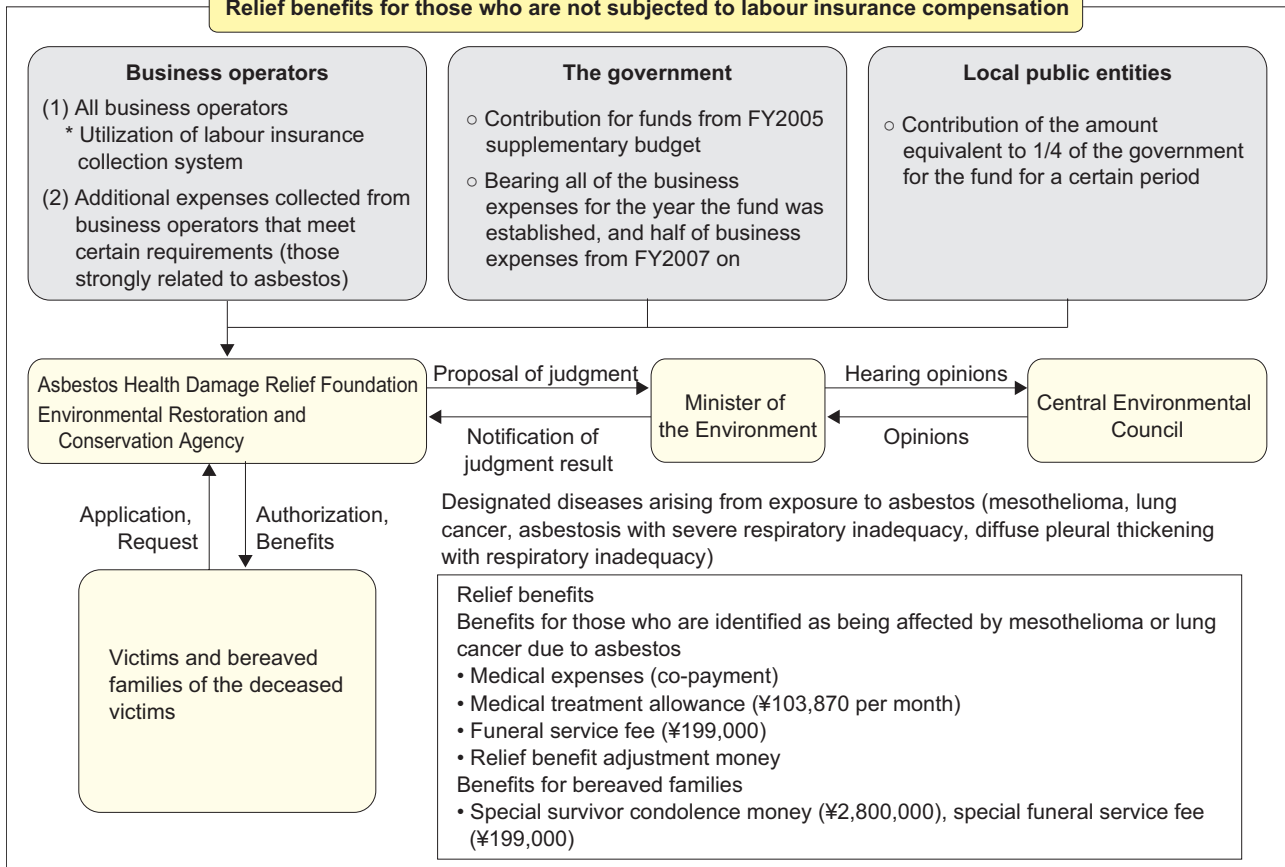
Relief benefits for those who are not subjected to labour insurance compensation

Business operators
(1) All business operators
* Utilization of labour insurance collection system
(2) Additional expenses collected from business operators that meet certain requirements (those strongly related to asbestos)

The government
○ Contribution for funds from FY2005 supplementary budget
○ Bearing all of the business expenses for the year the fund was established, and half of business expenses from FY2007 on

Local public entities
○ Contribution of the amount equivalent to 1/4 of the government for the fund for a certain period

Asbestos Health Damage Relief Foundation
Environmental Restoration and Conservation Agency

Proposal of judgment

Notification of judgment result

Minister of the Environment

Hearing opinions

Opinions

Central Environmental Council

Application, Request

Authorization, Benefits

Victims and bereaved families of the deceased victims

Designated diseases arising from exposure to asbestos (mesothelioma, lung cancer, asbestosis with severe respiratory inadequacy, diffuse pleural thickening with respiratory inadequacy)

Relief benefits
Benefits for those who are identified as being affected by mesothelioma or lung cancer due to asbestos
• Medical expenses (co-payment)
• Medical treatment allowance (¥103,870 per month)
• Funeral service fee (¥199,000)
• Relief benefit adjustment money
Benefits for bereaved families
• Special survivor condolence money (¥2,800,000), special funeral service fee (¥199,000)